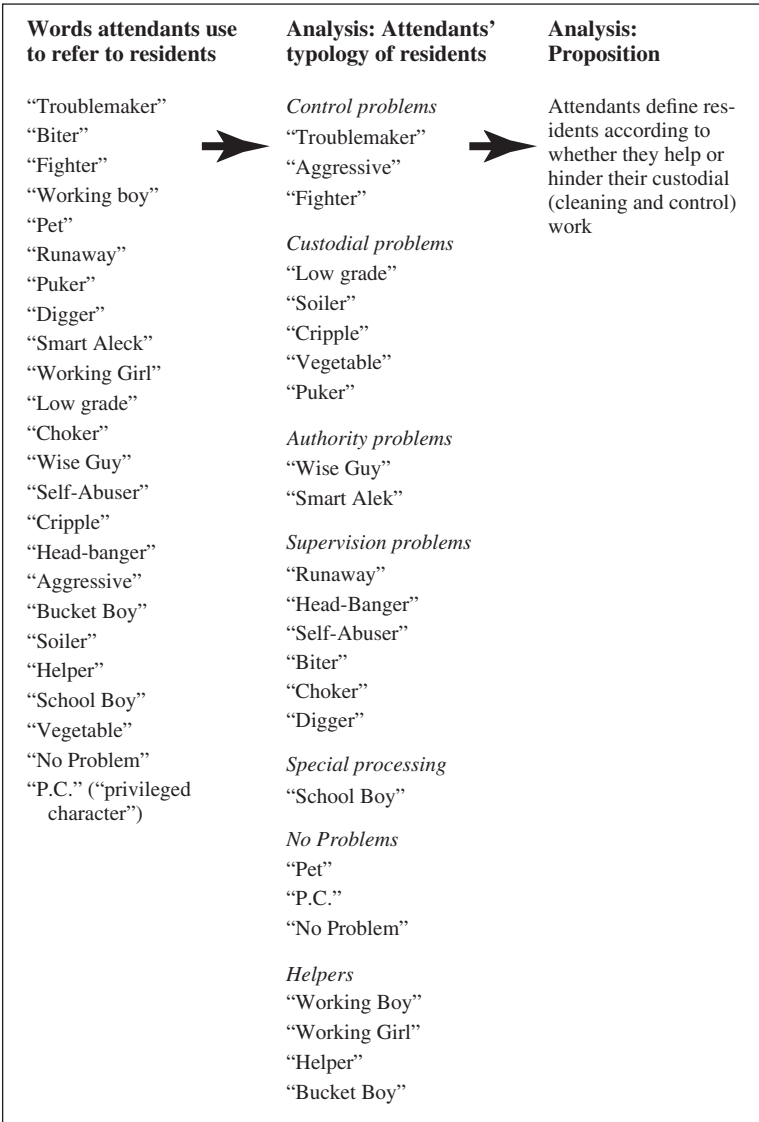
**Words attendants use to refer to residents**

"Troublemaker"
"Biter"
"Fighter"
"Working boy"
"Pet"
"Runaway"
"Puker"
"Digger"
"Smart Aleck"
"Working Girl"
"Low grade"
"Choker"
"Wise Guy"
"Self-Abuser"
"Cripple"
"Head-banger"
"Aggressive"
"Bucket Boy"
"Soiler"
"Helper"
"School Boy"
"Vegetable"
"No Problem"
"P.C." ("privileged character")

**Analysis: Attendants' typology of residents**

*Control problems*
"Troublemaker"
"Aggressive"
"Fighter"

*Custodial problems*
"Low grade"
"Soiler"
"Cripple"
"Vegetable"
"Puker"

*Authority problems*
"Wise Guy"
"Smart Alek"

*Supervision problems*
"Runaway"
"Head-Banger"
"Self-Abuser"
"Biter"
"Choker"
"Digger"

*Special processing*
"School Boy"

*No Problems*
"Pet"
"P.C."
"No Problem"

*Helpers*
"Working Boy"
"Working Girl"
"Helper"
"Bucket Boy"

**Analysis: Proposition**

Attendants define residents according to whether they help or hinder their custodial (cleaning and control) work